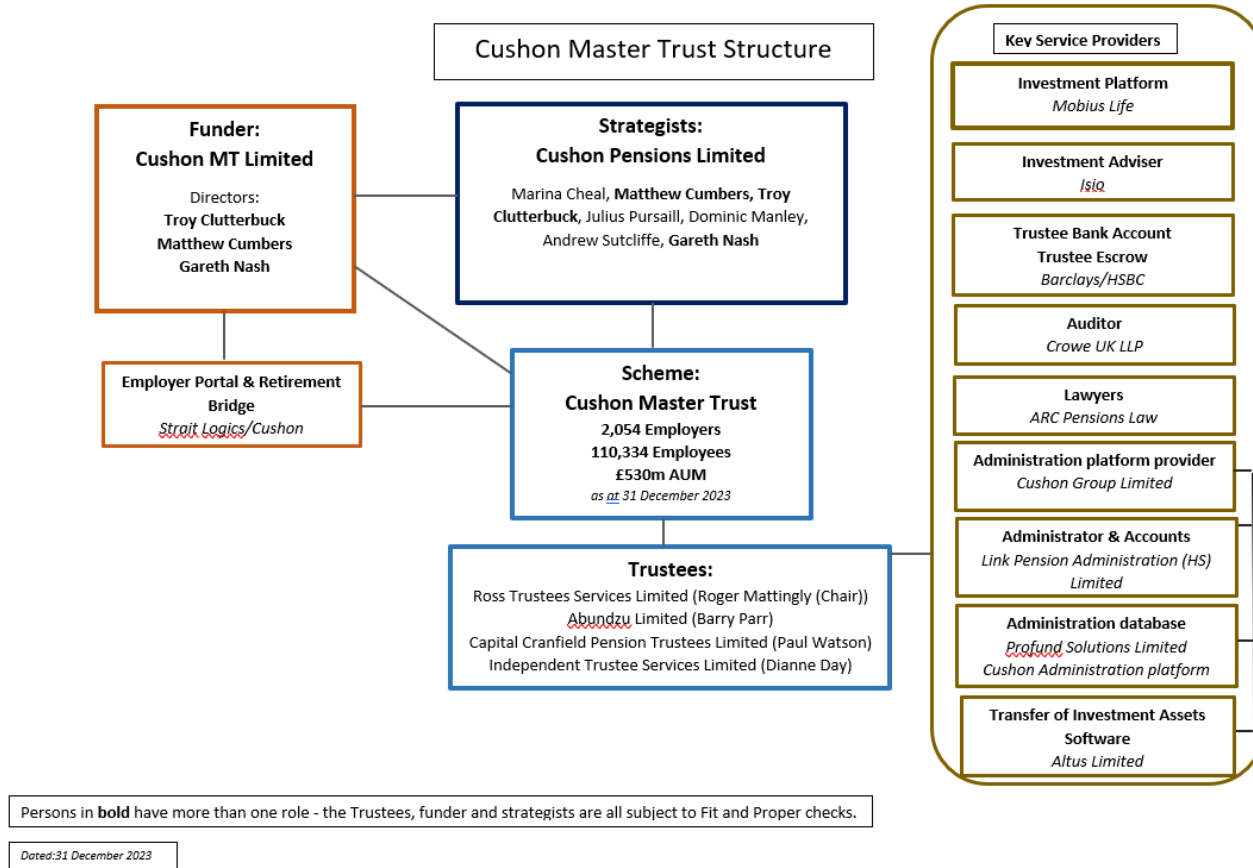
Cushon Master Trust Structure

Funder:
Cushon MT Limited

Directors:
Troy Clutterbuck
Matthew Cumbers
Gareth Nash

Strategists:
Cushon Pensions Limited

Marina Cheal, Matthew Cumbers, Troy Clutterbuck, Julius Pursaill, Dominic Manley, Andrew Sutcliffe, Gareth Nash

Employer Portal & Retirement Bridge
Strait Logics/Cushon

Scheme:
Cushon Master Trust
2,054 Employers
110,334 Employees
£530m AUM
as at 31 December 2023

Trustees:
Ross Trustees Services Limited (Roger Mattingly (Chair))
Abundzu Limited (Barry Parr)
Capital Cranfield Pension Trustees Limited (Paul Watson)
Independent Trustee Services Limited (Dianne Day)

Key Service Providers

Investment Platform
Mobius Life

Investment Adviser
Isio

Trustee Bank Account
Trustee Escrow
Barclays/HSBC

Auditor
Crowe UK LLP

Lawyers
ARC Pensions Law

Administration platform provider
Cushon Group Limited

Administrator & Accounts
Link Pension Administration (HS) Limited

Administration database
Profund Solutions Limited
Cushon Administration platform

Transfer of Investment Assets Software
Altus Limited

Persons in bold have more than one role - the Trustees, funder and strategists are all subject to Fit and Proper checks.

Dated:31 December 2023